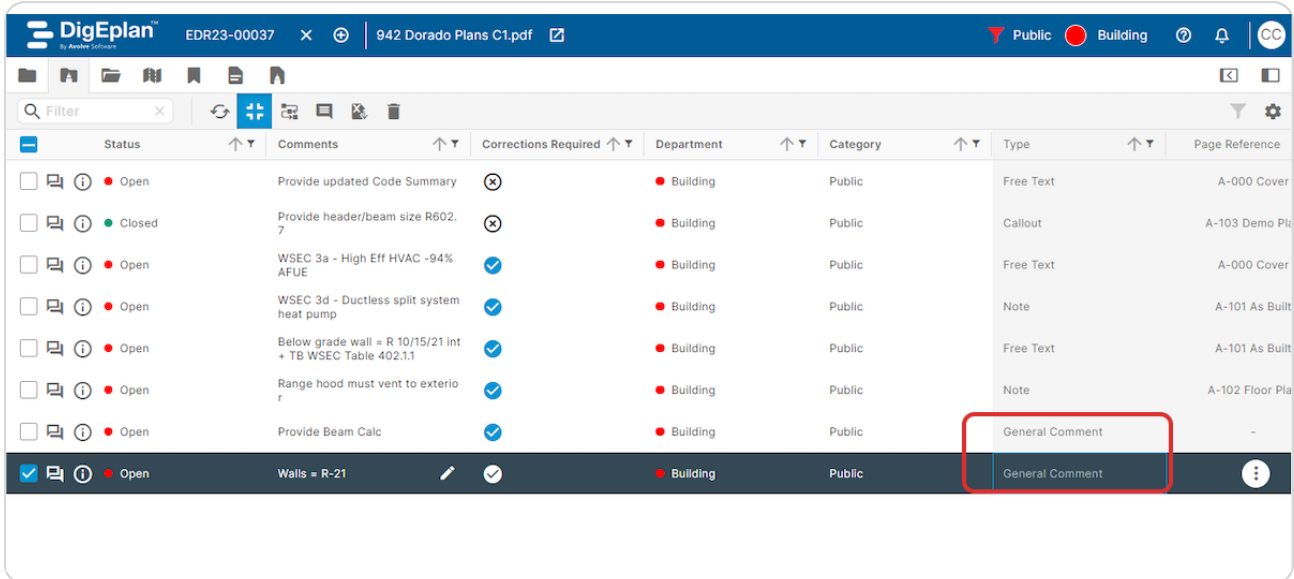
DigEplan™ By Avolve Software EDR23-00037 942 Dorado Plans C1.pdf Public Building CC

Filter

| Status | Comments | Corrections Required | Department | Category | Type | Page Reference |
|---|---|---|---|---|---|---|
| Open | Provide updated Code Summary | | Building | Public | Free Text | A-000 Cover |
| Closed | Provide header/beam size R602.7 | | Building | Public | Callout | A-103 Demo Pla |
| Open | WSEC 3a - High Eff HVAC -94% AFUE | | Building | Public | Free Text | A-000 Cover |
| Open | WSEC 3d - Ductless split system heat pump | | Building | Public | Note | A-101 As Built |
| Open | Below grade wall = R 10/15/21 int + TB WSEC Table 402.1.1 | | Building | Public | Free Text | A-101 As Built |
| Open | Range hood must vent to exterior | | Building | Public | Note | A-102 Floor Pla |
| Open | Provide Beam Calc | | Building | Public | General Comment | - |
| Open | Walls = R-21 | | Building | Public | General Comment | |